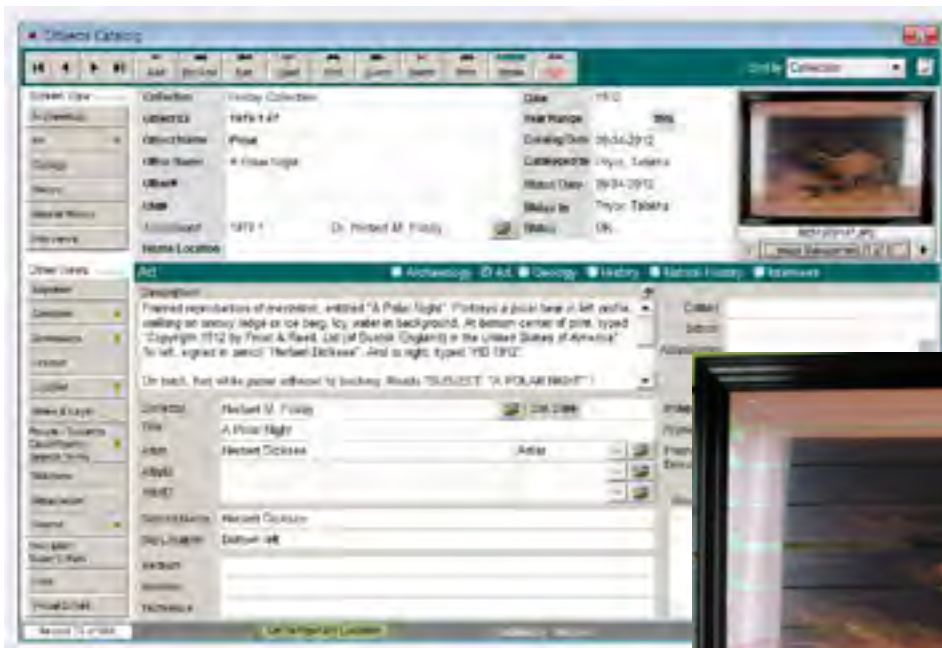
Objects Catalog

Add Browse Sort Seek Print Query Delete Help Notes

Sort by Collection

Screen View

Collection Frisby Collection
Object ID 1973.1.47
Object Name Print
Other Name A Polar Night

Accession# 1973.1 Dr. Herbert M. Frisby
Home Location

Date 1912
Year Range
Catalog Date 08/04/2012
Cataloged by Troyo, Tatiana
Status Date 08/04/2012
Status by Troyo, Tatiana
Status OK

Other Views

Art

Archaeology Art Geology History Natural History Interviews

Description
Framed reproduction of revolution, entitled "A Polar Night." Portrays a polar bear in left profile, walking on snowy ledge or ice berg. Icy water in background. At bottom center of print, typed "Copyright 1912 by Frost & Reed, Ltd (of Bristol, England) in the United States of America" To left, signed in pencil "Herbert Dicksee". And to right, typed "RD 1912".

On back, tied white paper adhered to backing. Reads "SUBJECT: A POLAR NIGHT".

Herbert M. Frisby
Title A Polar Night
Artist Herbert Dicksee Artist

Herbert Dicksee
Bottom left

Record 72 of 506